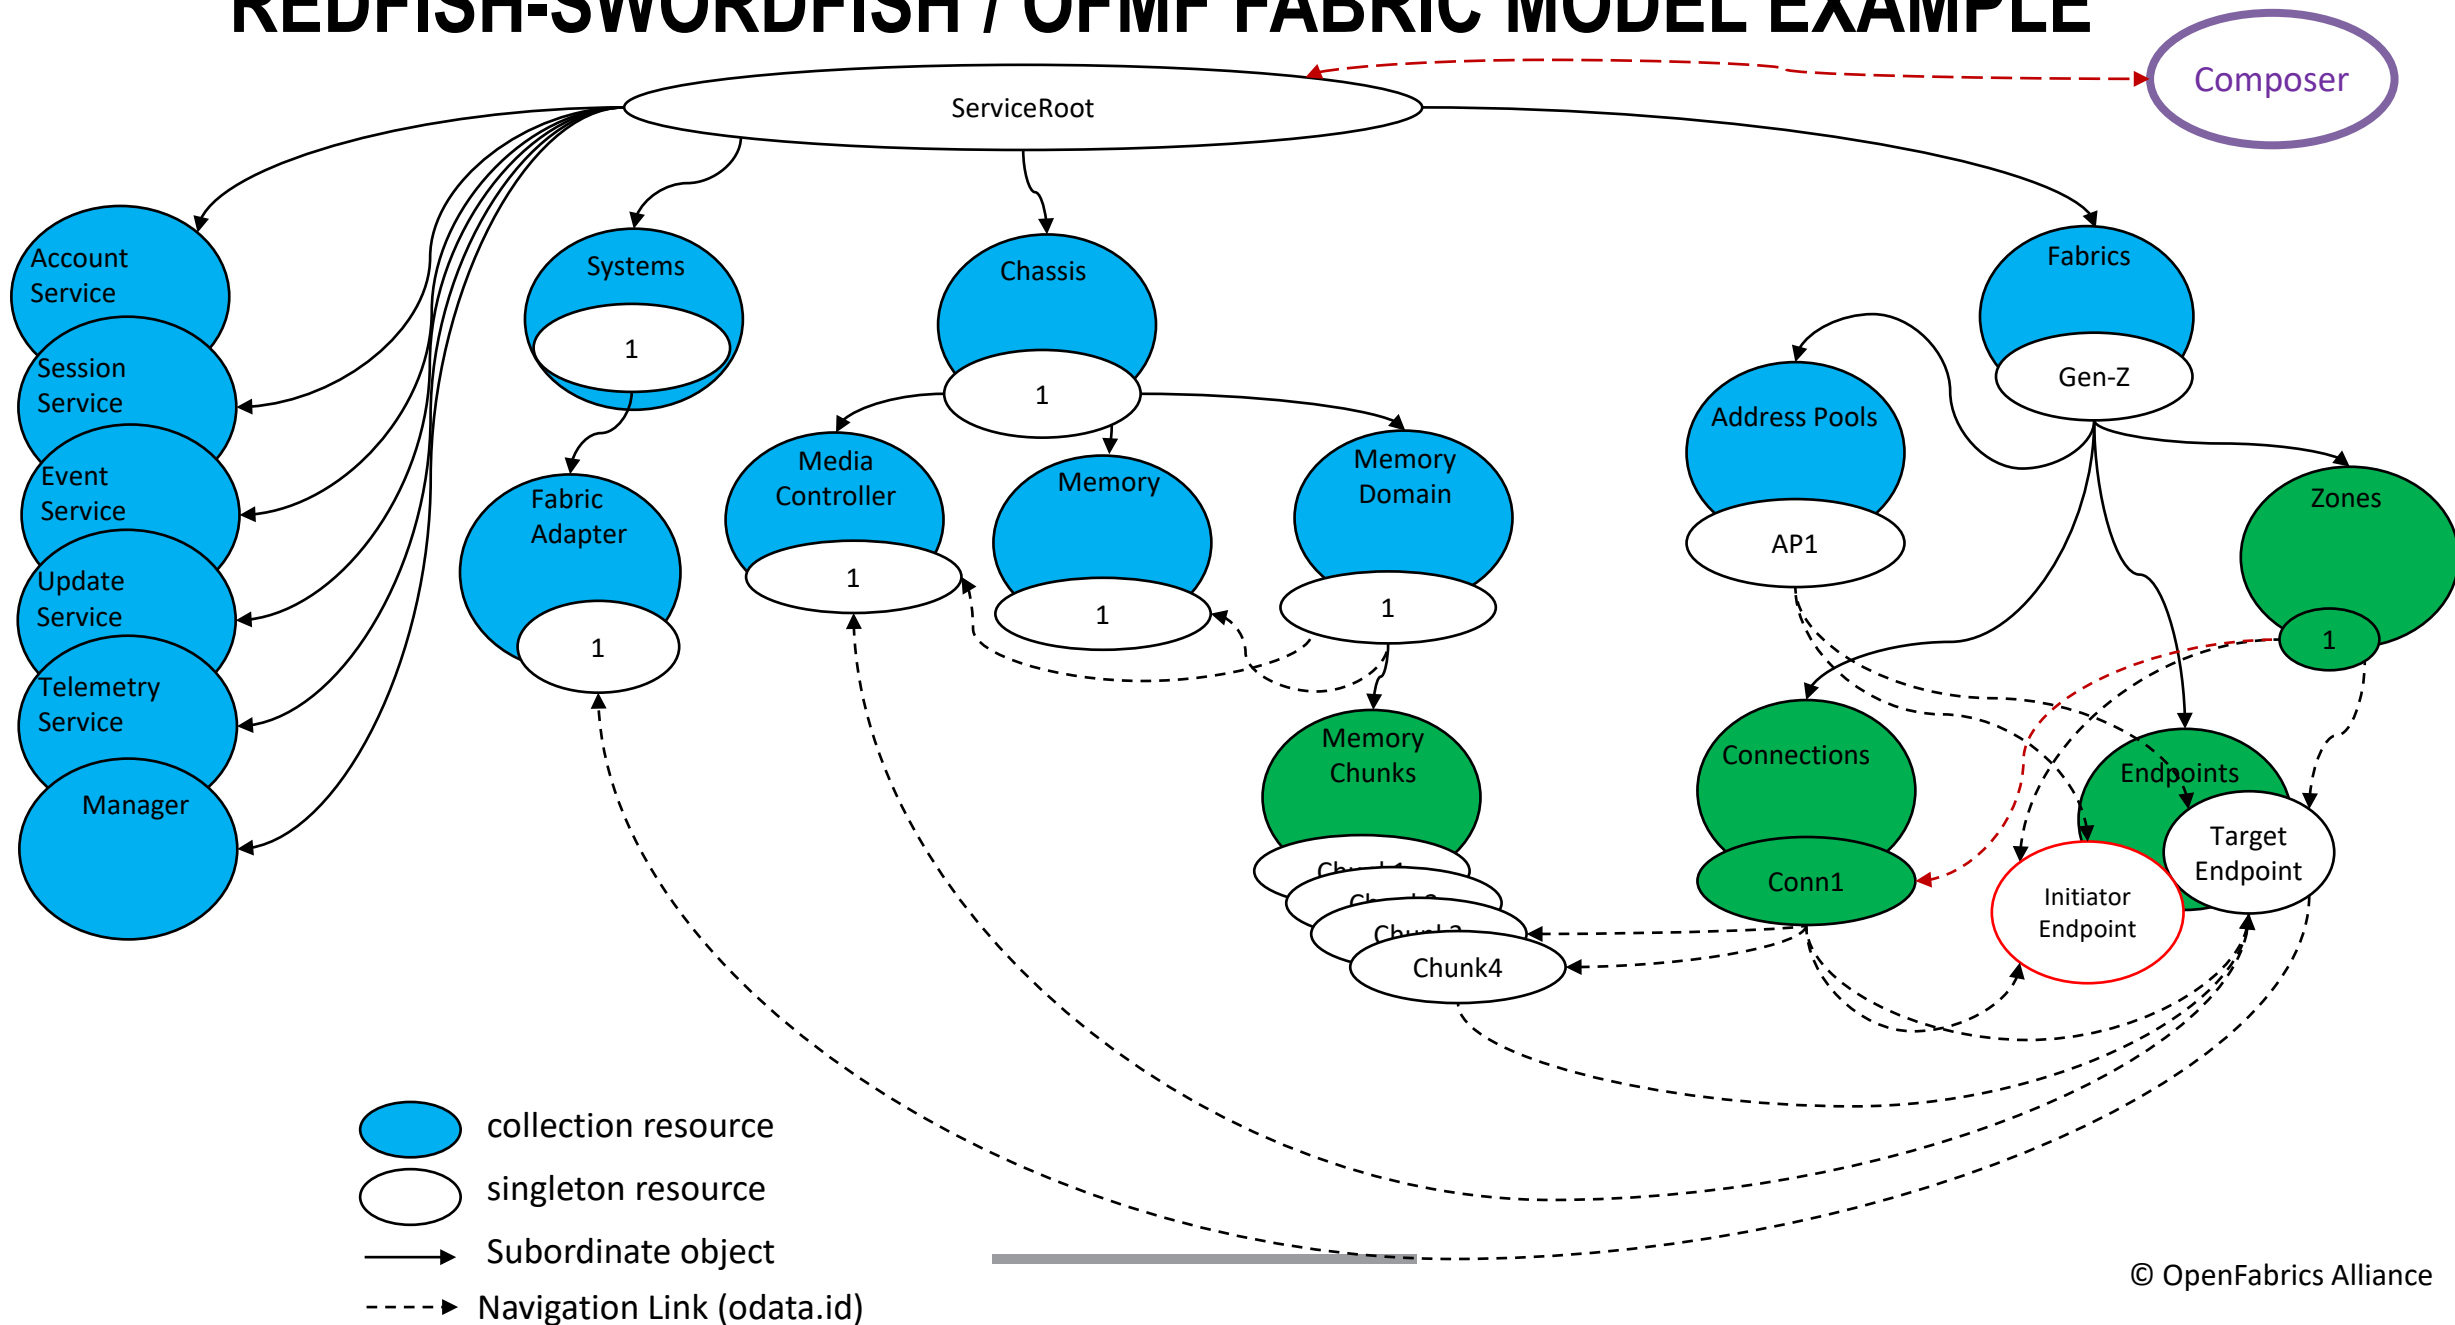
REDFISH-SWORDFISH / OFMF FABRIC MODEL EXAMPLE

Composer

ServiceRoot

Account Service

Session Service

Event Service

Update Service

Telemetry Service

Manager

Systems

1

Fabric Adapter

1

Chassis

1

Media Controller

1

Memory

1

Memory Domain

1

Memory Chunks

Chunk1

Chunk2

Chunk3

Chunk4

Fabrics

Gen-Z

Address Pools

AP1

Zones

1

Connections

Conn1

Endpoints

Initiator Endpoint

Target Endpoint

collection resource

singleton resource

Subordinate object

Navigation Link (odata.id)

© OpenFabrics Alliance